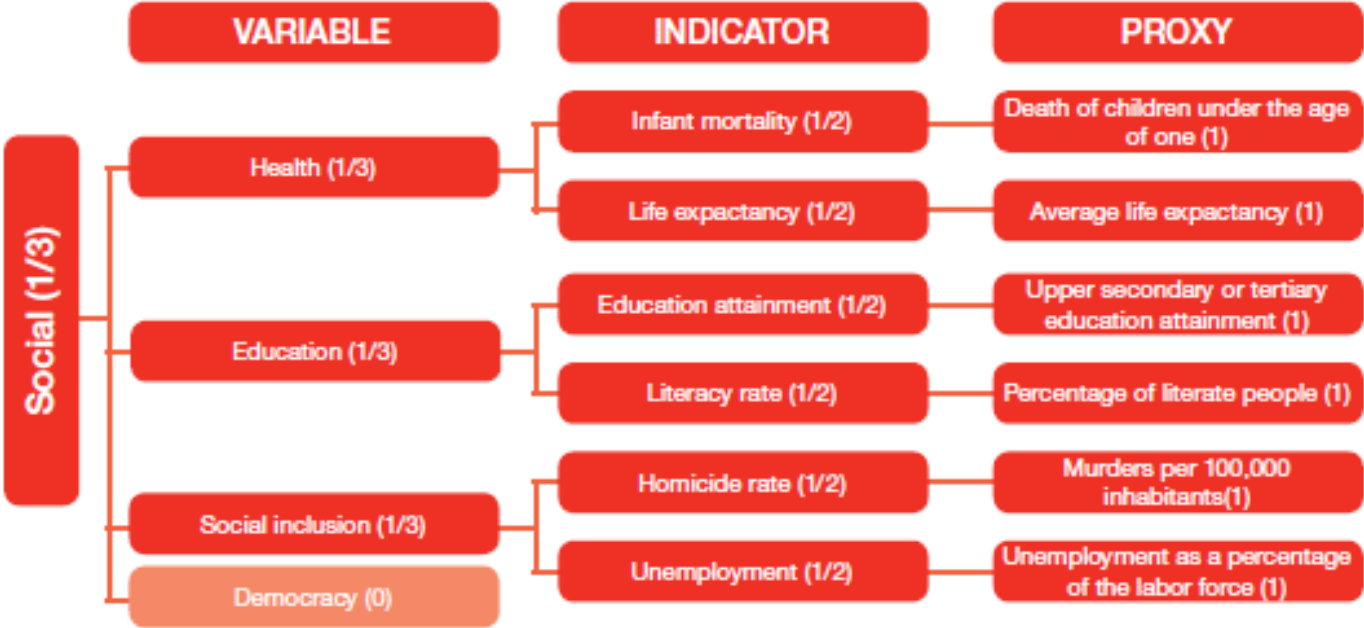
| | VARIABLE | INDICATOR | PROXY |
|---|---|---|---|
| Social (1/3) | Health (1/3) | Infant mortality (1/2) | Death of children under the age of one (1) |
| | | Life expectancy (1/2) | Average life expectancy (1) |
| | Education (1/3) | Education attainment (1/2) | Upper secondary or tertiary education attainment (1) |
| | | Literacy rate (1/2) | Percentage of literate people (1) |
| | Social inclusion (1/3) | Homicide rate (1/2) | Murders per 100,000 inhabitants(1) |
| | | Unemployment (1/2) | Unemployment as a percentage of the labor force (1) |
| | Democracy (0) | | |